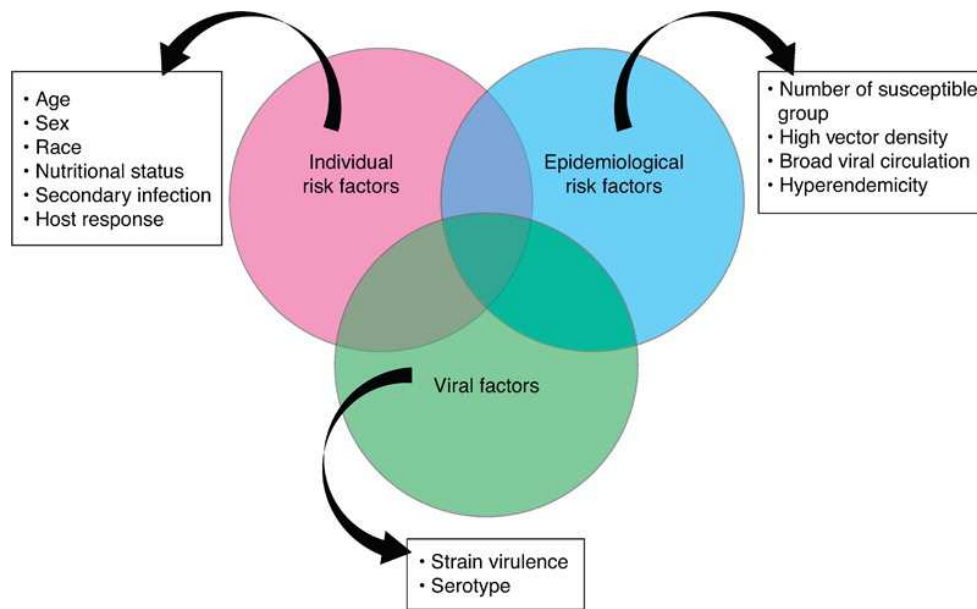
• Age
• Sex
• Race
• Nutritional status
• Secondary infection
• Host response

Individual risk factors

Epidemiological risk factors

• Number of susceptible group
• High vector density
• Broad viral circulation
• Hyperendemicity

Viral factors

• Strain virulence
• Serotype